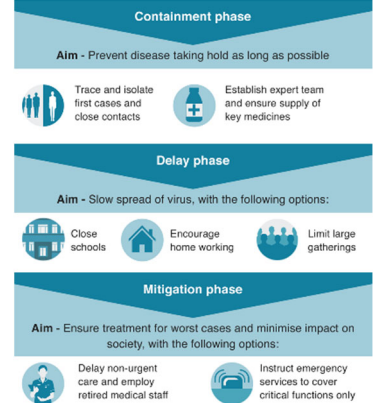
Containment phase

Aim - Prevent disease taking hold as long as possible

Trace and isolate first cases and close contacts

Establish expert team and ensure supply of key medicines

Delay phase

Aim - Slow spread of virus, with the following options:

Close schools

Encourage home working

Limit large gatherings

Mitigation phase

Aim - Ensure treatment for worst cases and minimise impact on society, with the following options:

Delay non-urgent care and employ retired medical staff

Instruct emergency services to cover critical functions only